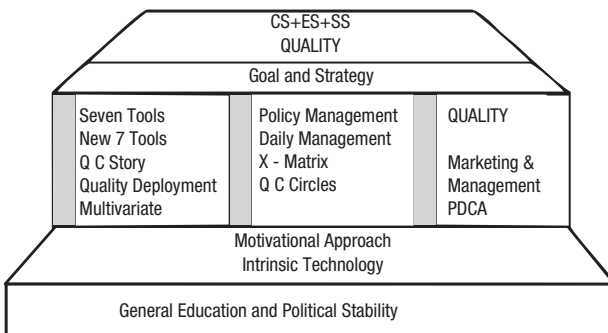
CS+ES+SS
QUALITY

Goal and Strategy

Seven Tools
New 7 Tools
Q C Story
Quality Deployment
Multivariate

Policy Management
Daily Management
X - Matrix
Q C Circles

QUALITY

Marketing &
Management
PDCA

Motivational Approach
Intrinsic Technology

General Education and Political Stability